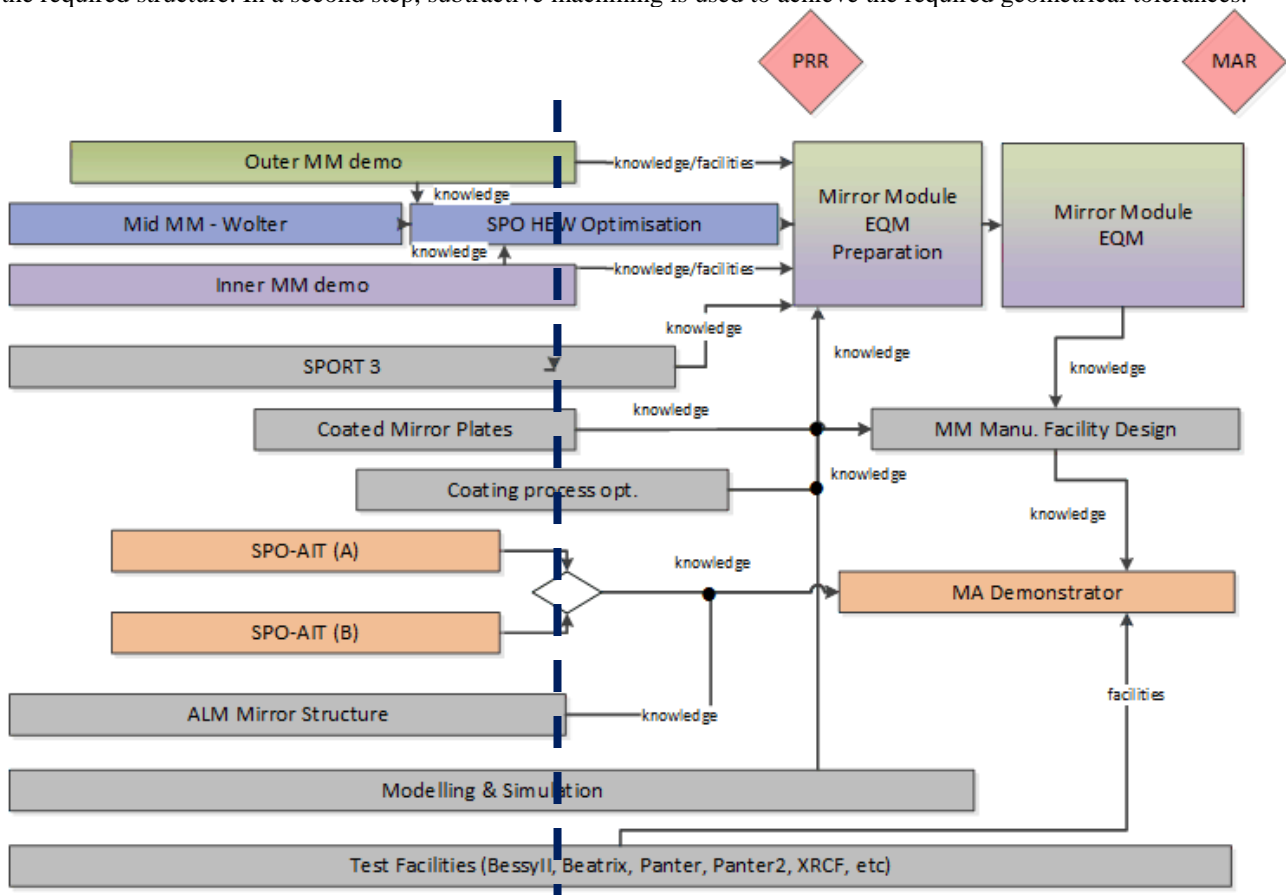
the required structure. In a second step, subtractive machining is used to achieve the required geometrical tolerances.

PRR

MAR

Outer MM demo

knowledge/facilities

knowledge

Mid MM - Wolter

SPO HEW Optimisation

knowledge

Inner MM demo

knowledge/facilities

Mirror Module EQM Preparation

Mirror Module EQM

knowledge

SPORT 3

knowledge

knowledge

Coated Mirror Plates

knowledge

MM Manu. Facility Design

Coating process opt.

knowledge

knowledge

SPO-AIT (A)

knowledge

MA Demonstrator

SPO-AIT (B)

facilities

ALM Mirror Structure

knowledge

Modelling & Simulation

Test Facilities (BessyII, Beatrix, Panter, Panter2, XRCF, etc)